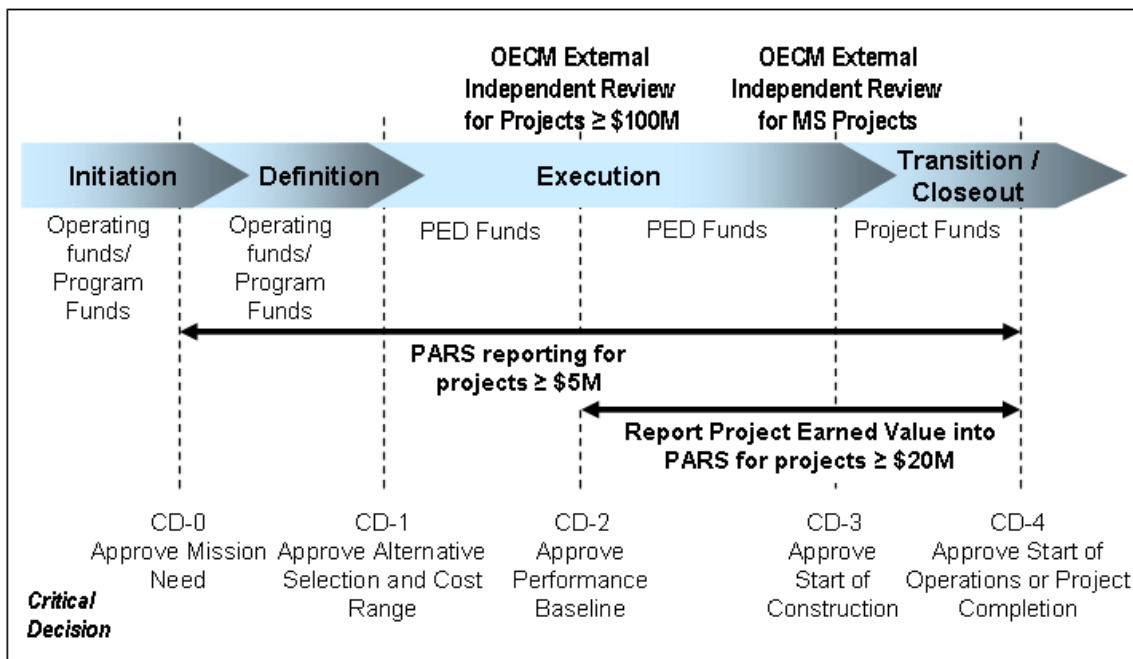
OECM External Independent Review for Projects ≥ \$100M

OECM External Independent Review for MS Projects

Initiation

Definition

Execution

Transition / Closeout

Operating funds/ Program Funds

Operating funds/ Program Funds

PED Funds

PED Funds

Project Funds

PARS reporting for projects ≥ \$5M

Report Project Earned Value into PARS for projects ≥ \$20M

CD-0 Approve Mission Need

CD-1 Approve Alternative Selection and Cost Range

CD-2 Approve Performance Baseline

CD-3 Approve Start of Construction

CD-4 Approve Start of Operations or Project Completion

Critical Decision